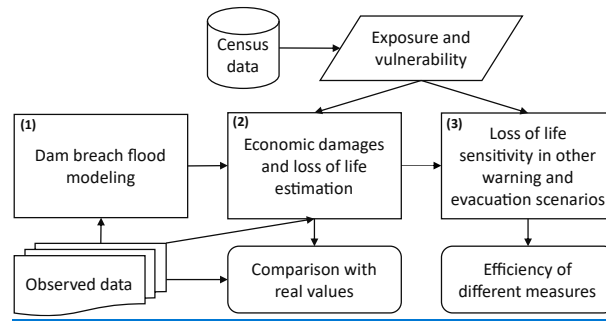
Census data

Exposure and vulnerability

(1)
Dam breach flood modeling

(2)
Economic damages and loss of life estimation

(3)
Loss of life sensitivity in other warning and evacuation scenarios

Observed data

Comparison with real values

Efficiency of different measures